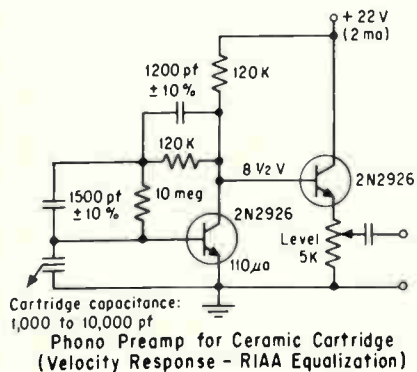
+ 22 V
(2 ma)

1200 pf
± 10 %

120 K

120 K

8 1/2 V

2N2926

1500 pf
± 10 %

10 meg

2N2926

Level
5K

110 μa

Cartridge capacitance:
1,000 to 10,000 pf

Phono Preamp for Ceramic Cartridge
(Velocity Response - RIAA Equalization)